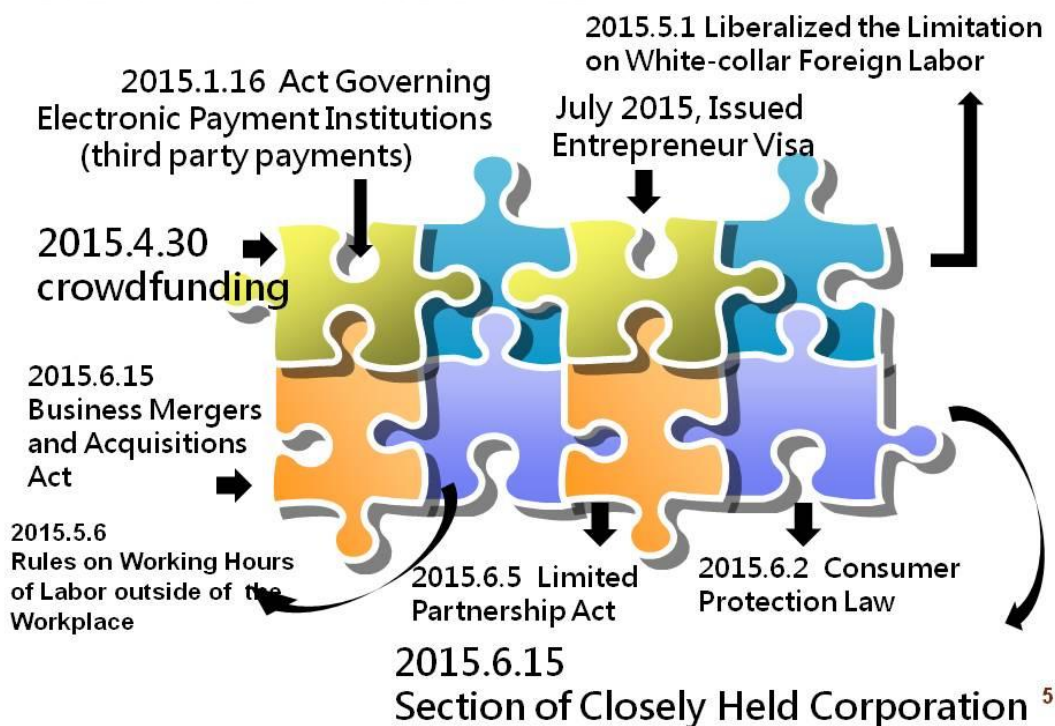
2015.5.1 Liberalized the Limitation on White-collar Foreign Labor

2015.1.16 Act Governing Electronic Payment Institutions (third party payments)

July 2015, Issued Entrepreneur Visa

2015.4.30 crowdfunding

2015.6.15 Business Mergers and Acquisitions Act

2015.5.6 Rules on Working Hours of Labor outside of the Workplace

2015.6.5 Limited Partnership Act

2015.6.2 Consumer Protection Law

2015.6.15 Section of Closely Held Corporation

5